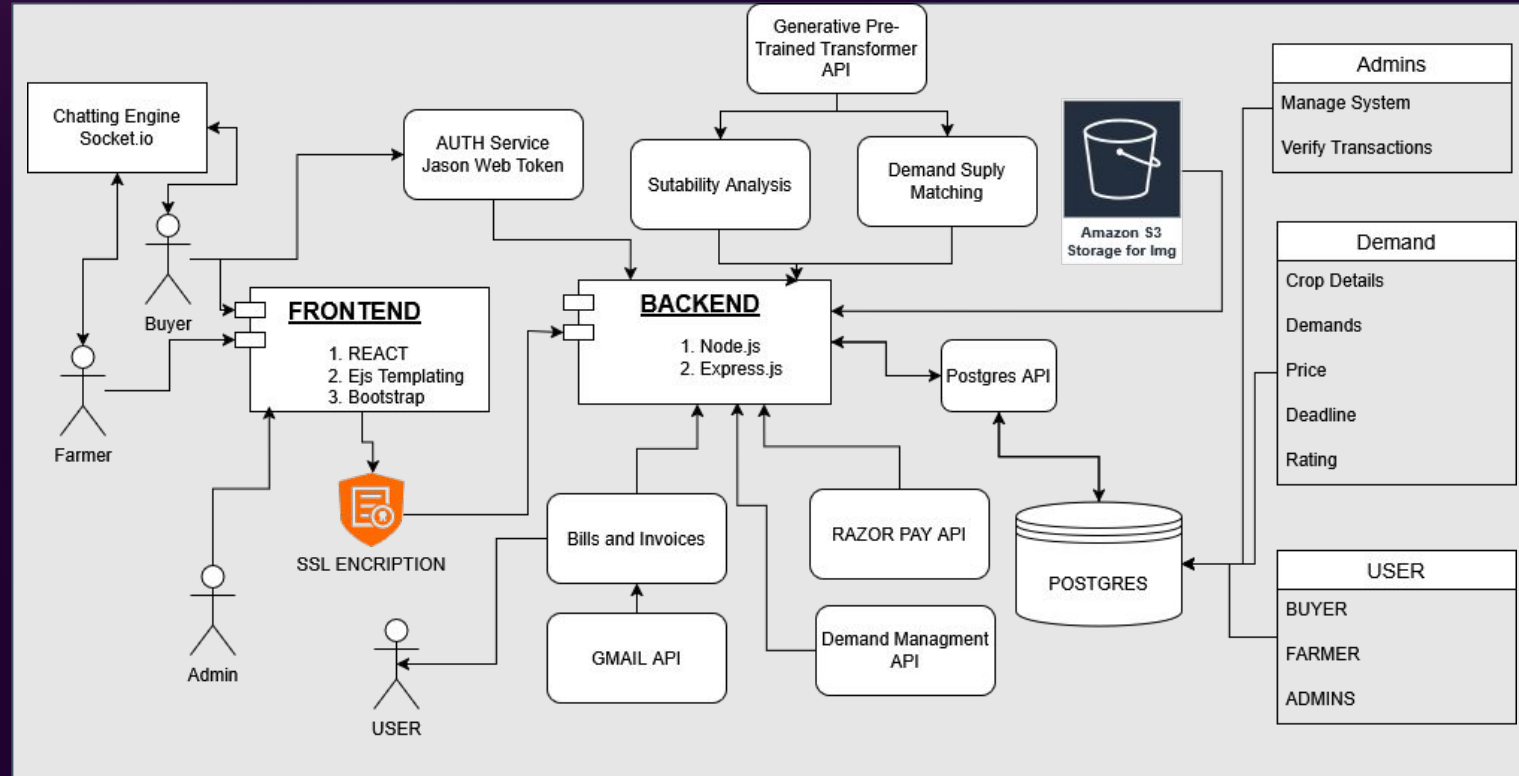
Generative Pre-Trained Transformer API

Chatting Engine Socket.io

AUTH Service Jason Web Token

Sutability Analysis

Demand Suply Matching

Amazon S3 Storage for Img

Admins
Manage System
Verify Transactions

Buyer

FRONTEND
1. REACT
2. Ejs Templating
3. Bootstrap

BACKEND
1. Node.js
2. Express.js

Postgres API

Demand
Crop Details
Demands
Price
Deadline
Rating

Farmer

SSL ENCRIPTION

Bills and Invoices

RAZOR PAY API

POSTGRES

USER
BUYER
FARMER
ADMINS

Admin

GMAIL API

Demand Managment API

USER